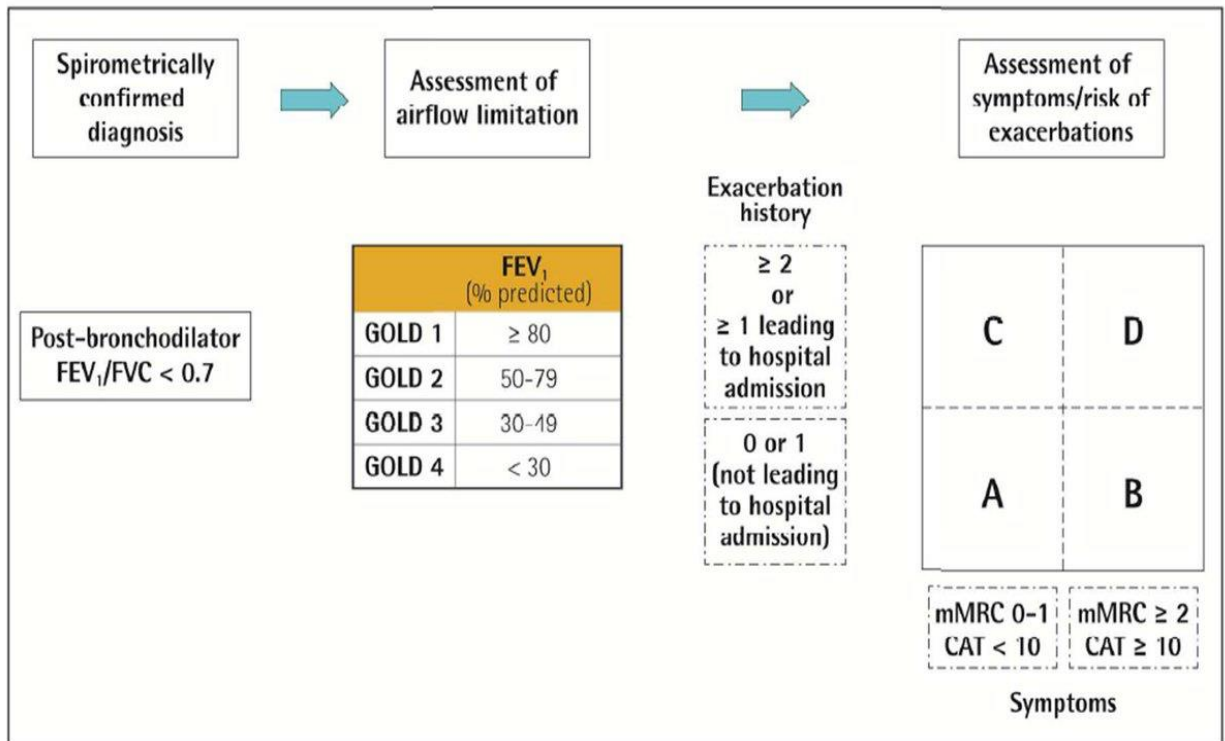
Spirometrically confirmed diagnosis

Assessment of airflow limitation

Assessment of symptoms/risk of exacerbations

Post-bronchodilator $FEV_1/FVC < 0.7$

| | $FEV_1$ (% predicted) |
|---|---|
| GOLD 1 | $\geq 80$ |
| GOLD 2 | 50-79 |
| GOLD 3 | 30-49 |
| GOLD 4 | $< 30$ |

Exacerbation history

$\geq 2$ or $\geq 1$ leading to hospital admission

0 or 1 (not leading to hospital admission)

C

D

A

B

mMRC 0-1 CAT $< 10$

mMRC $\geq 2$ CAT $\geq 10$

Symptoms